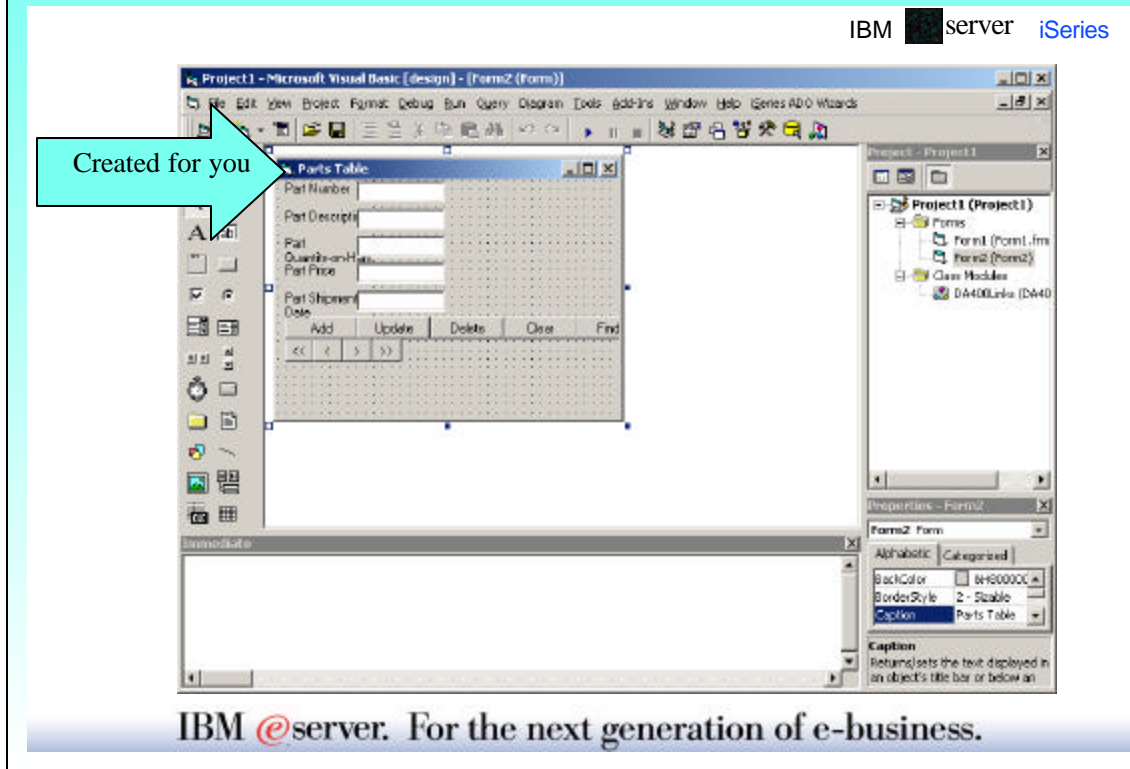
IBM server iSeries

Project1 - Microsoft Visual Basic [design] - [Form2 (Form)]

File Edit View Project Format Debug Run Query Diagram Tools Add-Ins Window Help iSeries ADO Wizards

Created for you

Parts Table

Part Number

Part Descripti

Part Quantity-on-H

Part Price

Part Shipment Date

Add Update Delete Clear Find

<< < > >>

Project - Project1

Project1 (Project1)

Forms

Form1 (Form1.frm

Form2 (Form2)

Class Modules

DA400Links (DA40

Properties - Form2

Form2 Form

Alphabetic Categorized

BackColor &H800000

BorderStyle 2 - Sizable

Caption Parts Table

Caption

Returns/sets the text displayed in an object's title bar or below an

Immediate

IBM @server. For the next generation of e-business.